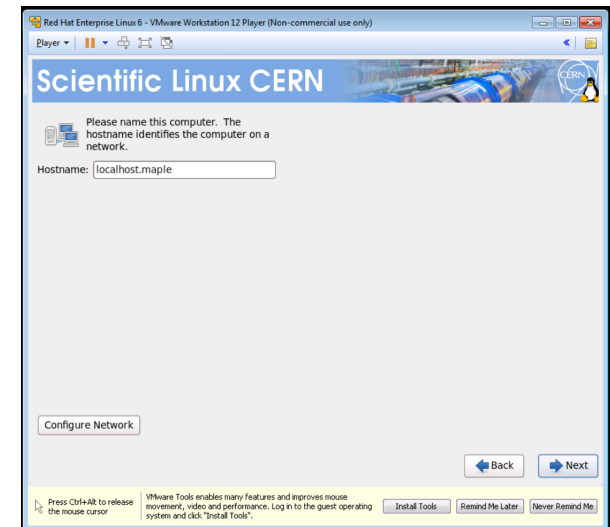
Red Hat Enterprise Linux 6 - VMware Workstation 12 Player (Non-commercial use only)

Player

Scientific Linux CERN

CERN

Please name this computer. The hostname identifies the computer on a network.

Hostname: localhost.maple

Configure Network

Back

Next

Press Ctrl+Alt to release the mouse cursor

VMware Tools enables many features and improves mouse movement, video and performance. Log in to the guest operating system and click "Install Tools".

Install Tools

Remind Me Later

Never Remind Me